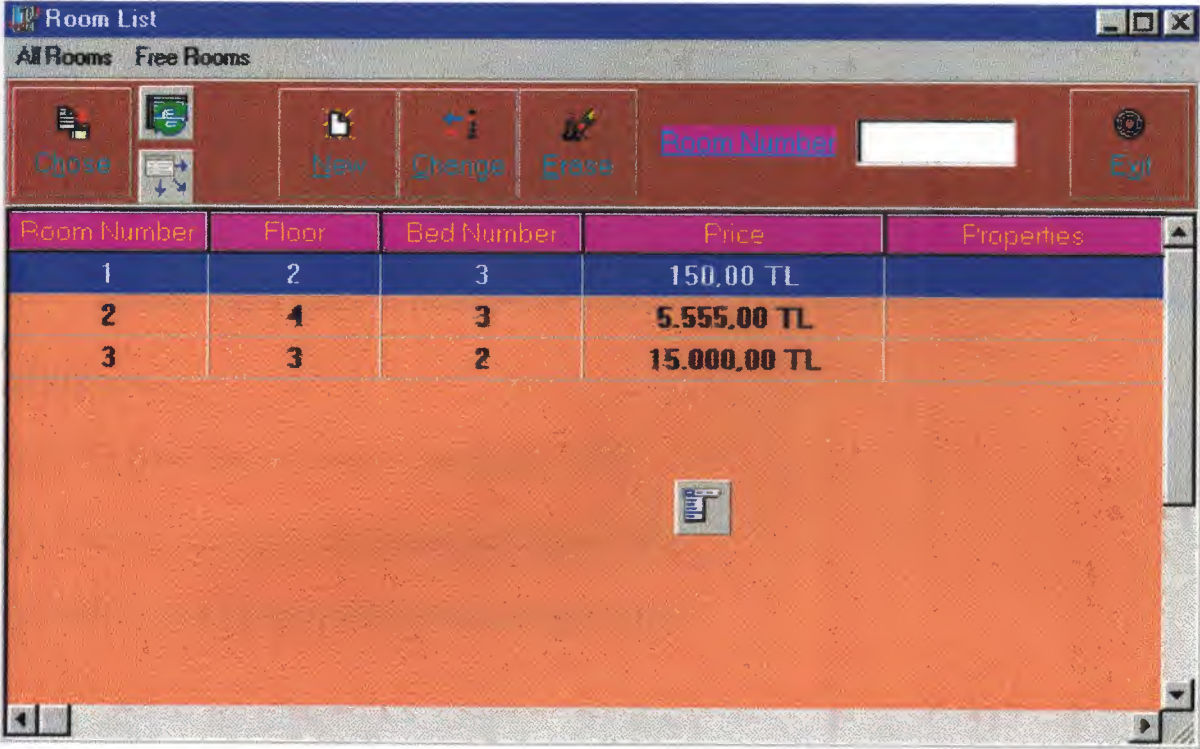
Room List

All Rooms Free Rooms

Chose

New

Change

Erase

Room Number

Exit

| Room Number | Floor | Bed Number | Price | Properties |
|---|---|---|---|---|
| 1 | 2 | 3 | 150,00 TL | |
| 2 | 4 | 3 | 5.555,00 TL | |
| 3 | 3 | 2 | 15.000,00 TL | |